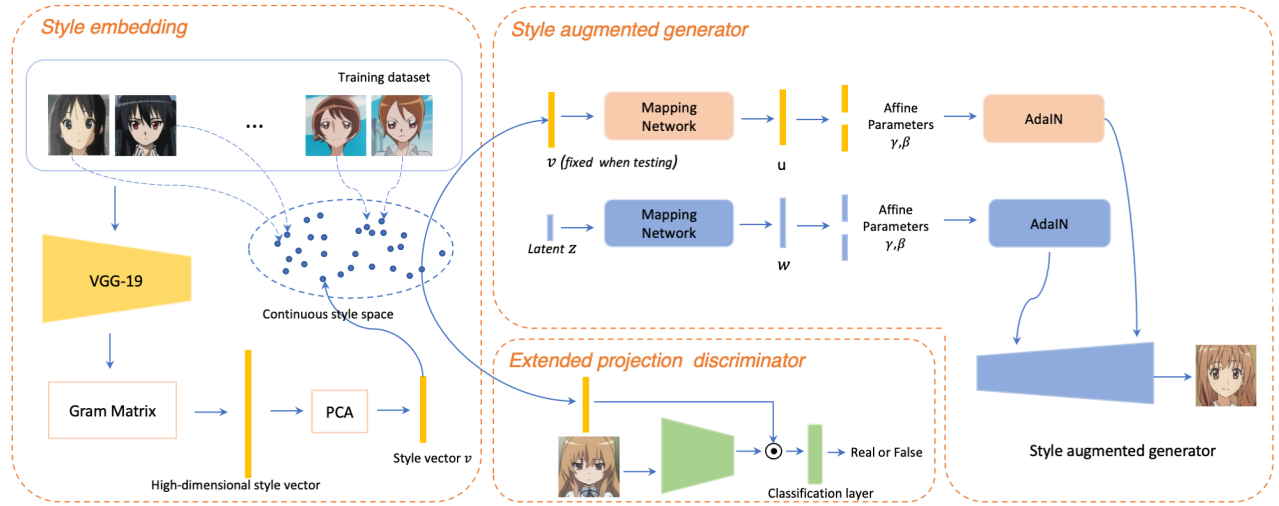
Style embedding

Training dataset

...

VGG-19

Continuous style space

Gram Matrix

PCA

High-dimensional style vector

Style vector $v$

Style augmented generator

$v$ (fixed when testing)

Mapping Network

u

Affine Parameters $\gamma,\beta$

AdaIN

Latent $z$

Mapping Network

$w$

Affine Parameters $\gamma,\beta$

AdaIN

Extended projection discriminator

$\odot$

Real or False

Classification layer

Style augmented generator